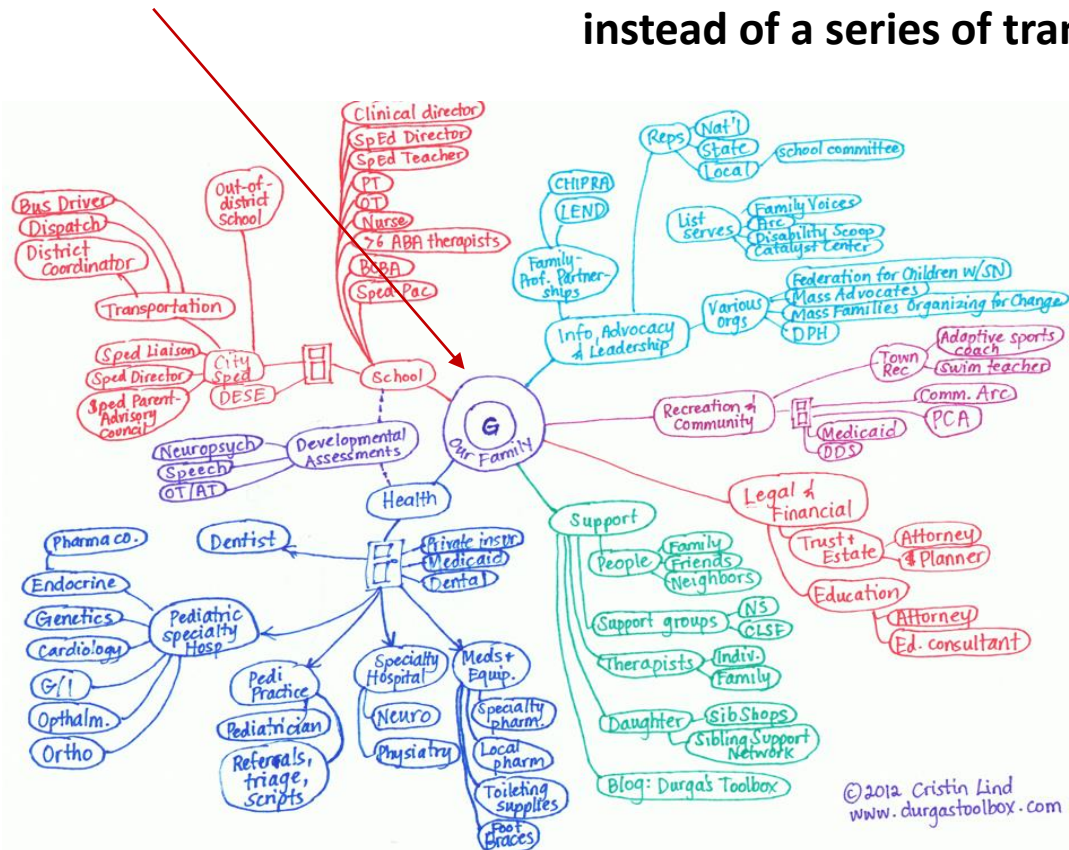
instead of a series of tran

Clinical director
SpEd Director
SpEd Teacher
PT
OT
Nurse
>6 ABA therapists
BCBA
Sped Pac

Bus Driver
Dispatch
District Coordinator
Transportation
Out-of-district School
Sped Liaison
Sped Director
Sped Parent-Advisory Council
City Sped
DESE
School

Reps
Nat'l
State
Local
school committee
CHIPRA
LEND
Family-Prof. Partnerships
List serves
Family Voices
Arc
Disability Scoop
Catalyst Center
Various orgs
Federation for Children w/SN
Mass Advocates
Mass Families Organizing for Change
DPH
Info, Advocacy & Leadership

G
Our Family

Town Rec
Adaptive sports coach
swim teacher
Recreation & Community
Comm. Arc
PCA
Medicaid
DDS

Neuropsych
Speech
OT/AT
Developmental Assessments
Health

Legal & Financial
Trust + Estate
Attorney
$ Planner
Education
Attorney
Ed. consultant

Dentist
Private insur
Medicaid
Dental
Pharma co.
Endocrine
Genetics
Cardiology
G/I
Opthalm.
Ortho
Pediatric specialty Hosp
Pedi Practice
Pediatrician
Referrals, triage, scripts
Specialty Hospital
Neuro
Physiatry
Meds + Equip.
Specialty pharm.
Local pharm
Toileting supplies
Foot Braces

Support
People
Family
Friends
Neighbors
Support groups
NS
CLSF
Therapists
Indiv.
Family
Daughter
SibShops
Sibling Support Network
Blog: Durga's Toolbox

©2012 Cristin Lind
www.durgastoolbox.com